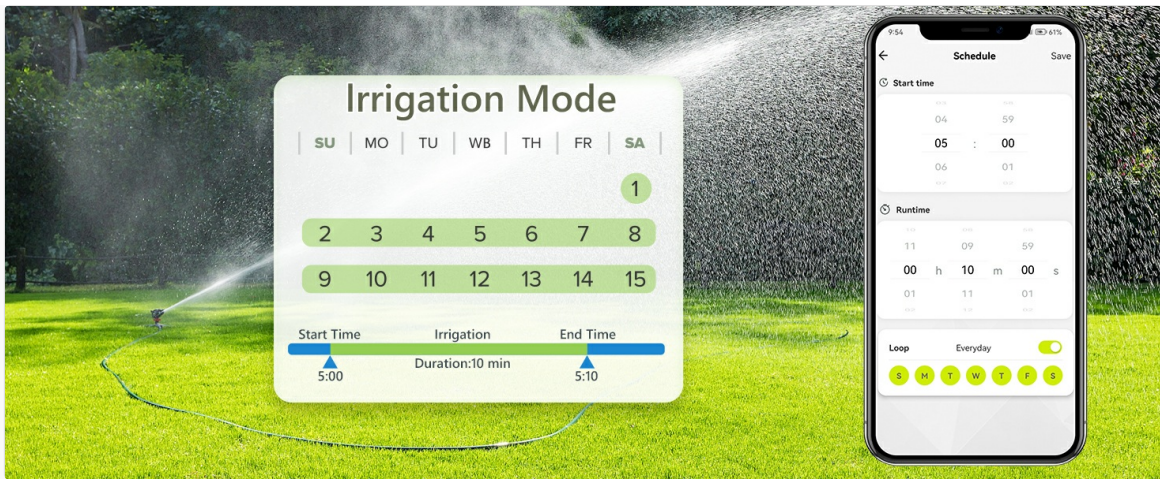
Irrigation Mode

| SU | MO | TU | WB | TH | FR | SA |
|---|---|---|---|---|---|---|
| | | | | | | 1 |
| 2 | 3 | 4 | 5 | 6 | 7 | 8 |
| 9 | 10 | 11 | 12 | 13 | 14 | 15 |

Start Time Irrigation End Time

5:00 Duration:10 min 5:10

9:54 61%

Schedule Save

Start time

04 59
05 : 00
06 01

Runtime

11 09 59
00 h 10 m 00 s
01 11 01

Loop Everyday

S M T W T F S